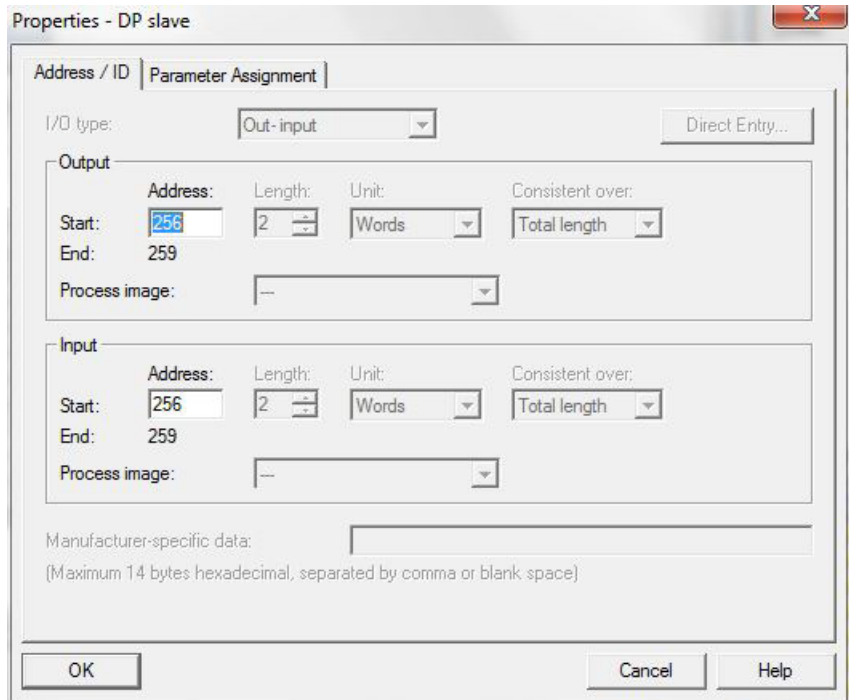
Properties - DP slave

Address / ID | Parameter Assignment

I/O type: Out- input

Direct Entry...

Output

Address: Length: Unit: Consistent over:

Start: 256 2 Words Total length

End: 259

Process image: ---

Input

Address: Length: Unit: Consistent over:

Start: 256 2 Words Total length

End: 259

Process image: ---

Manufacturer-specific data:

(Maximum 14 bytes hexadecimal, separated by comma or blank space)

OK

Cancel

Help